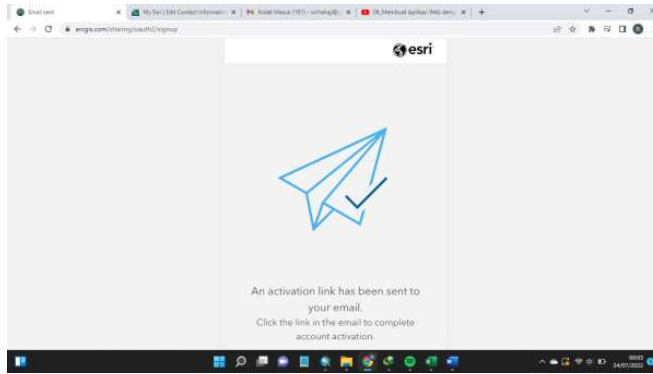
Email sent
My Esri | Edit Contact Informatio
Kotak Masuk (101) - ochalraj@
08_Membuat Aplikasi Web deng
arcgis.com/sharing/oauth2/signup

esri

An activation link has been sent to your email.

Click the link in the email to complete account activation.

09:03
24/07/2022